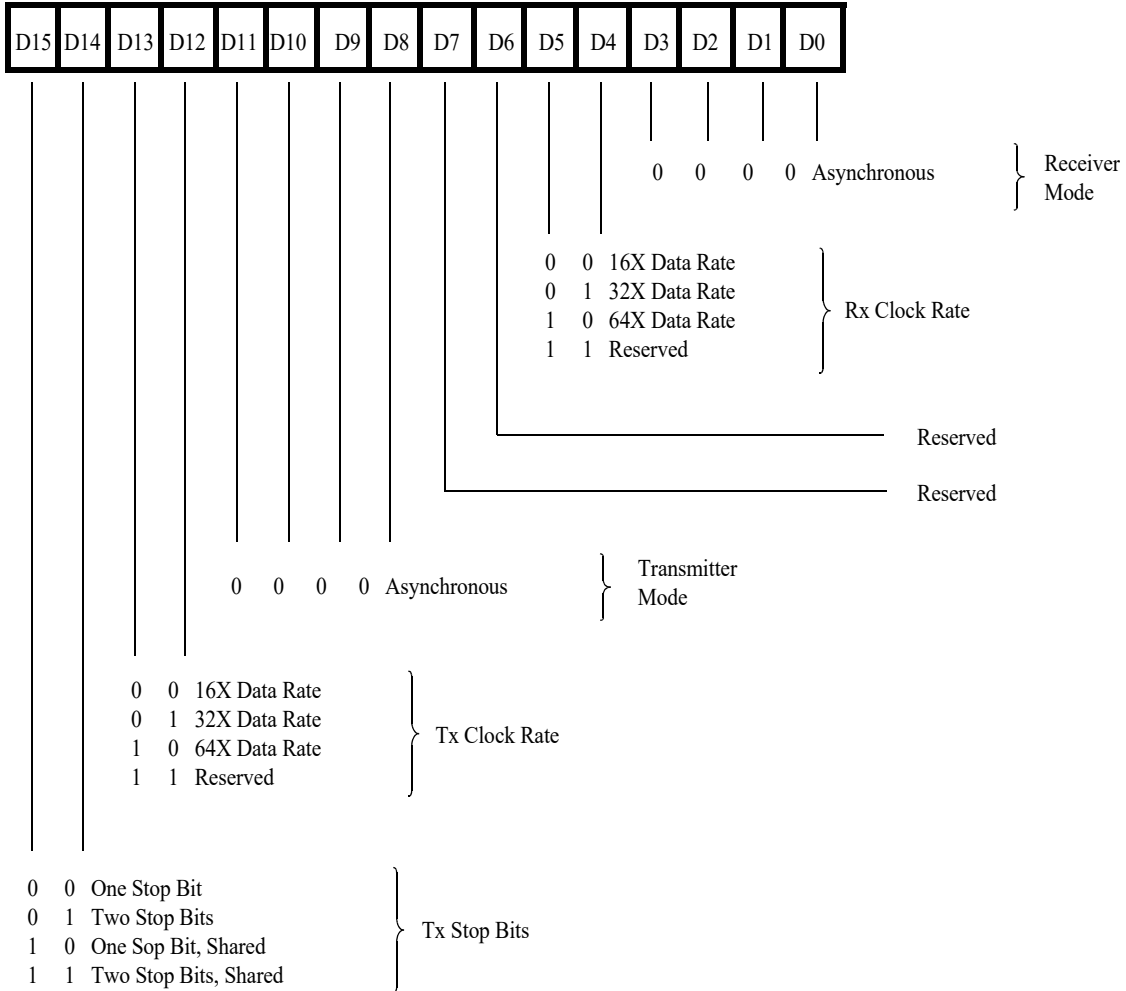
| D15 | D14 | D13 | D12 | D11 | D10 | D9 | D8 | D7 | D6 | D5 | D4 | D3 | D2 | D1 | D0 |
|---|---|---|---|---|---|---|---|---|---|---|---|---|---|---|---|

0 0 0 0 Asynchronous

Receiver Mode

0 0 16X Data Rate
0 1 32X Data Rate
1 0 64X Data Rate
1 1 Reserved

Rx Clock Rate

Reserved

Reserved

0 0 0 0 Asynchronous

Transmitter Mode

0 0 16X Data Rate
0 1 32X Data Rate
1 0 64X Data Rate
1 1 Reserved

Tx Clock Rate

0 0 One Stop Bit
0 1 Two Stop Bits
1 0 One Sop Bit, Shared
1 1 Two Stop Bits, Shared

Tx Stop Bits